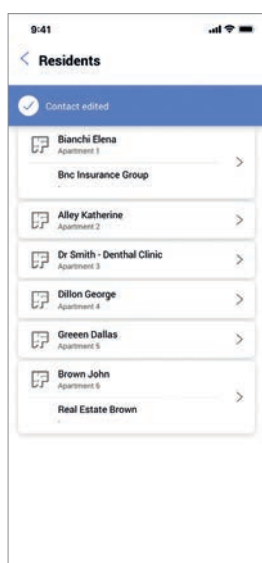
9:41

Residents

Contact edited

Bianchi Elena
Apartment 1

Bnc Insurance Group

Alley Katherine
Apartment 2

Dr Smith - Denthal Clinic
Apartment 3

Dillon George
Apartment 4

Greeen Dallas
Apartment 5

Brown John
Apartment 6

Real Estate Brown